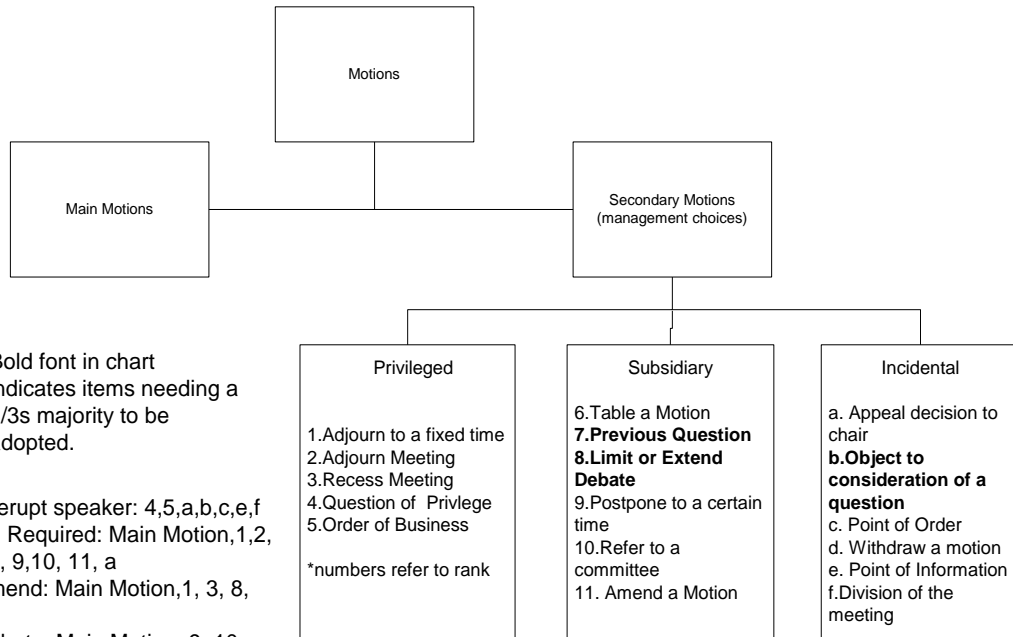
Motions

Main Motions

Secondary Motions (management choices)

Bold font in chart indicates items needing a /3s majority to be adopted.

erupt speaker: 4,5,a,b,c,e,f
Required: Main Motion,1,2, , 9,10, 11, a
nend: Main Motion,1, 3, 8,

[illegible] Main Motion, 9, 10

Privileged

1.Adjourn to a fixed time
2.Adjourn Meeting
3.Recess Meeting
4.Question of Privlege
5.Order of Business

*numbers refer to rank

Subsidiary

6.Table a Motion
**7.Previous Question**
**8.Limit or Extend Debate**
9.Postpone to a certain time
10.Refer to a committee
11. Amend a Motion

Incidental

a. Appeal decision to chair
**b.Object to consideration of a question**
c. Point of Order
d. Withdraw a motion
e. Point of Information
f.Division of the meeting